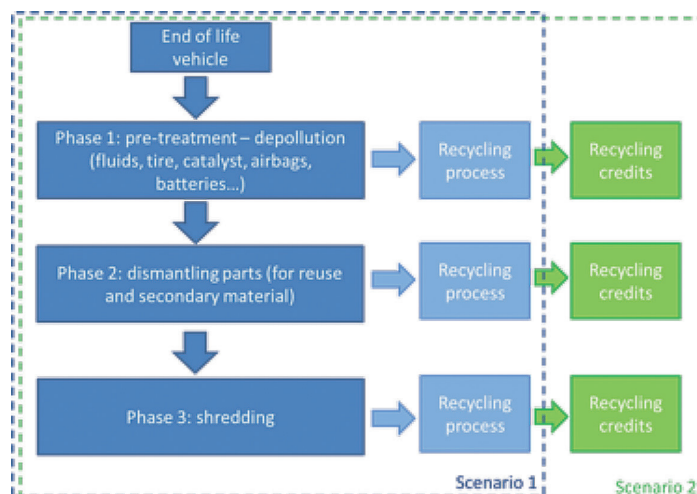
End of life vehicle

Phase 1: pre-treatment – depollution (fluids, tire, catalyst, airbags, batteries...)

Recycling process

Recycling credits

Phase 2: dismantling parts (for reuse and secondary material)

Recycling process

Recycling credits

Phase 3: shredding

Recycling process

Recycling credits

Scenario 1

Scenario 2